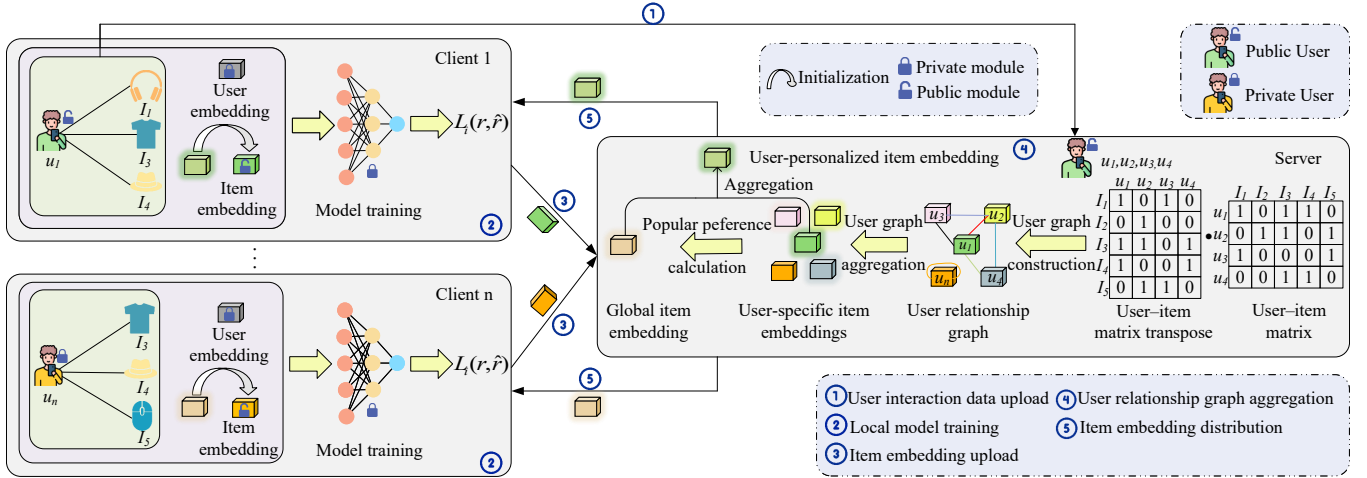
①

Client 1

$u_1$

$I_1$

$I_3$

$I_4$

User embedding

Item embedding

Model training

$L_1(r,\hat{r})$

②

Initialization Private module Public module

Public User

Private User

⑤

③

User-personalized item embedding

④

$u_1,u_2,u_3,u_4$

Server

Aggregation

Popular peference calculation

User graph aggregation

User graph construction

$u_3$ $u_2$ $u_1$ $u_n$ $u_4$

| | $u_1$ | $u_2$ | $u_3$ | $u_4$ |
|---|---|---|---|---|
| $I_1$ | 1 | 0 | 1 | 0 |
| $I_2$ | 0 | 1 | 0 | 0 |
| $I_3$ | 1 | 1 | 0 | 1 |
| $I_4$ | 1 | 0 | 0 | 1 |
| $I_5$ | 0 | 1 | 1 | 0 |

| | $I_1$ | $I_2$ | $I_3$ | $I_4$ | $I_5$ |
|---|---|---|---|---|---|
| $u_1$ | 1 | 0 | 1 | 1 | 0 |
| $u_2$ | 0 | 1 | 1 | 0 | 1 |
| $u_3$ | 1 | 0 | 0 | 0 | 1 |
| $u_4$ | 0 | 0 | 1 | 1 | 0 |

Global item embedding

User-specific item embeddings

User relationship graph

User–item matrix transpose

User–item matrix

⋮

Client n

$u_n$

$I_3$

$I_4$

$I_5$

User embedding

Item embedding

Model training

$L_1(r,\hat{r})$

②

③

⑤

① User interaction data upload
② Local model training
③ Item embedding upload
④ User relationship graph aggregation
⑤ Item embedding distribution